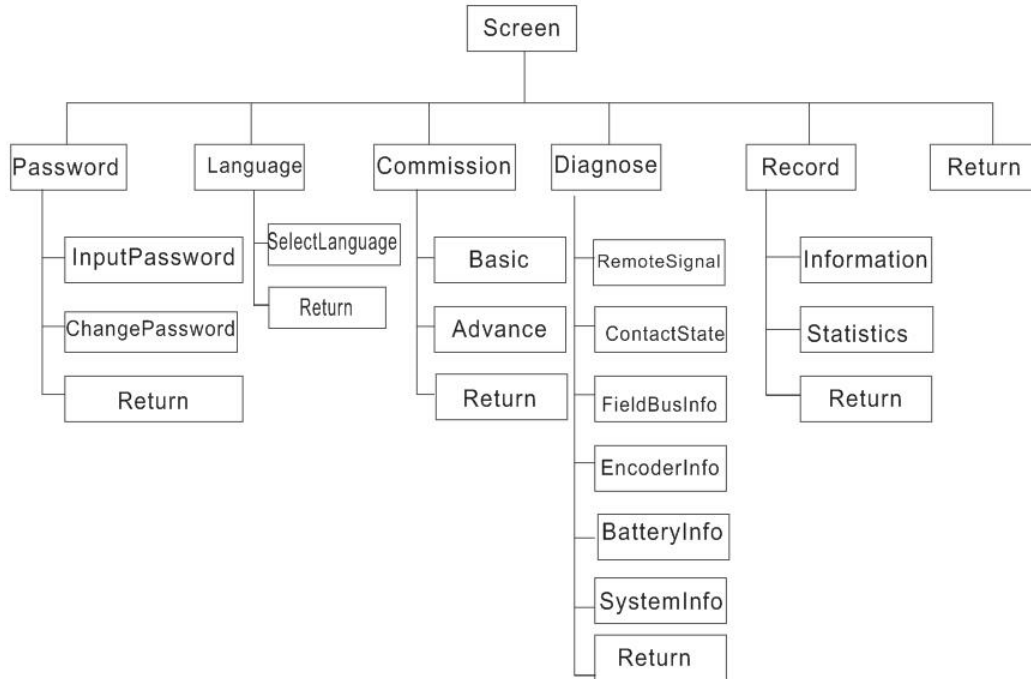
Screen

Password
InputPassword
ChangePassword
Return

Language
SelectLanguage
Return

Commission
Basic
Advance
Return

Diagnose
RemoteSignal
ContactState
FieldBusInfo
EncoderInfo
BatteryInfo
SystemInfo
Return

Record
Information
Statistics
Return

Return